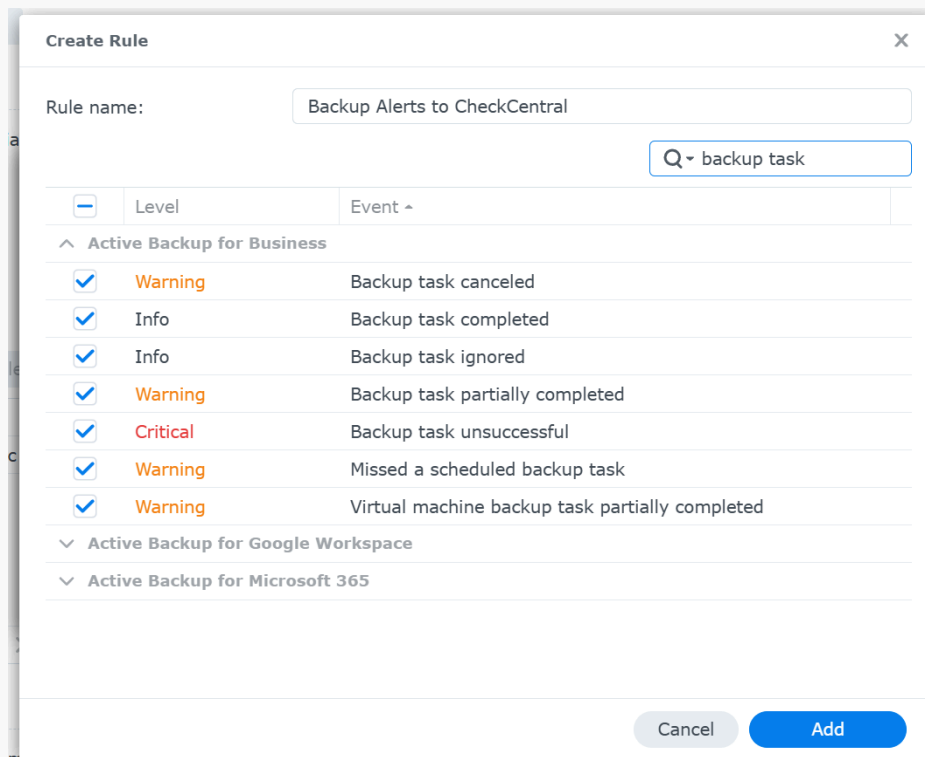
Create Rule

×

Rule name: Backup Alerts to CheckCentral

backup task

| | Level | Event |
|---|---|---|
| Active Backup for Business | | |
| | Warning | Backup task canceled |
| | Info | Backup task completed |
| | Info | Backup task ignored |
| | Warning | Backup task partially completed |
| | Critical | Backup task unsuccessful |
| | Warning | Missed a scheduled backup task |
| | Warning | Virtual machine backup task partially completed |
| Active Backup for Google Workspace | | |
| Active Backup for Microsoft 365 | | |

Cancel Add